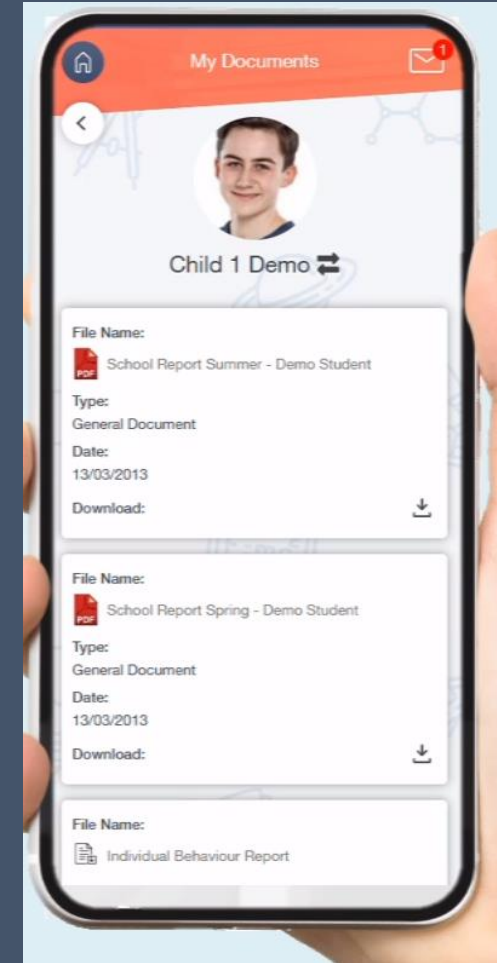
My Documents

1

Child 1 Demo

File Name:
PDF School Report Summer - Demo Student
Type:
General Document
Date:
13/03/2013
Download:

File Name:
PDF School Report Spring - Demo Student
Type:
General Document
Date:
13/03/2013
Download:

File Name:
Individual Behaviour Report